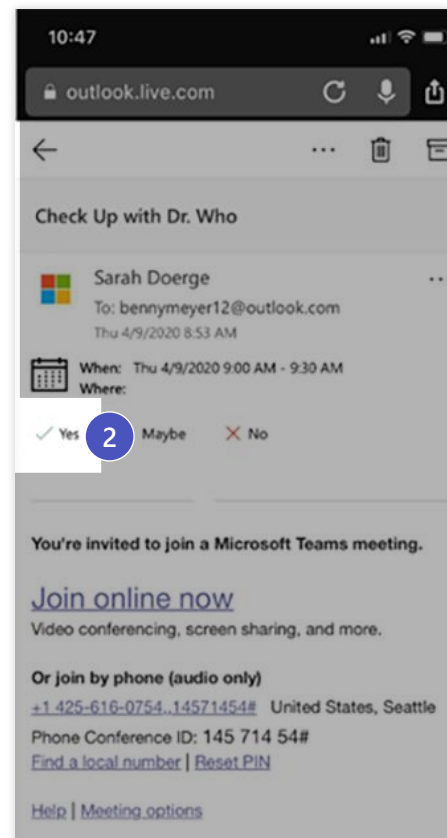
10:47

outlook.live.com

Check Up with Dr. Who

Sarah Doerge
To: bennymeyer12@outlook.com
Thu 4/9/2020 8:53 AM

When: Thu 4/9/2020 9:00 AM - 9:30 AM
Where:

✓ Yes 2 Maybe ✕ No

You're invited to join a Microsoft Teams meeting.

Join online now
Video conferencing, screen sharing, and more.

Or join by phone (audio only)
+1 425-616-0754,,14571454# United States, Seattle
Phone Conference ID: 145 714 54#
Find a local number | Reset PIN

Help | Meeting options